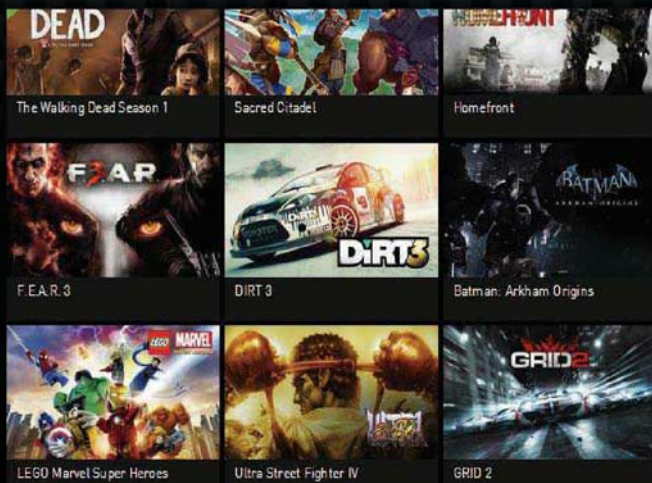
DEAD

The Walking Dead Season 1

Sacred Citadel

HOMEFRONT

Homefront

F3AR

F.E.A.R. 3

DiRT3

DIRT 3

BATMAN
ARKHAM ORIGINS

Batman: Arkham Origins

LEGO MARVEL

LEGO Marvel Super Heroes

Ultra Street Fighter IV

GRID2

GRID 2